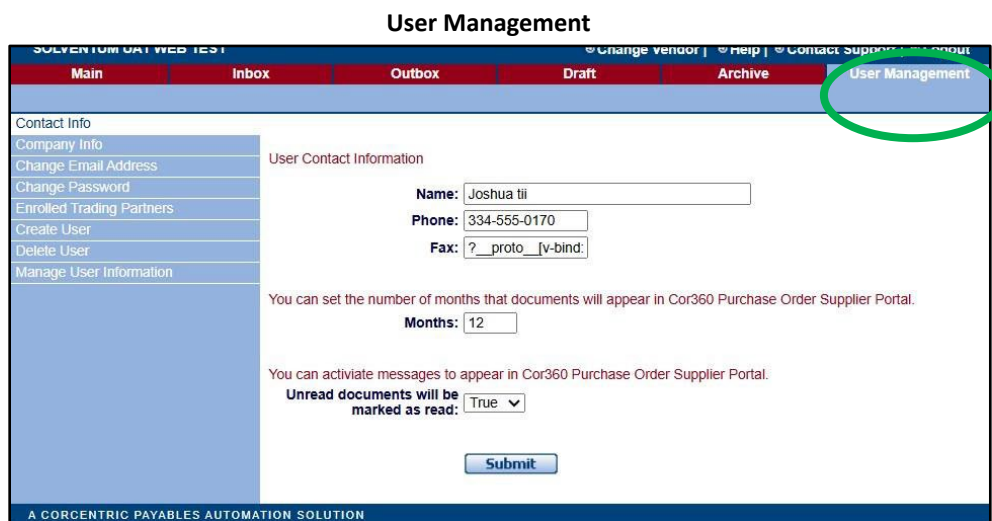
User Management

SOLVENTUM UAT WEB TEST

Change Vendor | Help | Contact Suppor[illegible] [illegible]bout

Main | Inbox | Outbox | Draft | Archive | User Management

Contact Info
Company Info
Change Email Address
Change Password
Enrolled Trading Partners
Create User
Delete User
Manage User Information

User Contact Information

Name: Joshua tii

Phone: 334-555-0170

Fax: ?__proto__[v-bind:

You can set the number of months that documents will appear in Cor360 Purchase Order Supplier Portal.

Months: 12

You can activiate messages to appear in Cor360 Purchase Order Supplier Portal.

Unread documents will be marked as read: True

Submit

A CORCENTRIC PAYABLES AUTOMATION SOLUTION